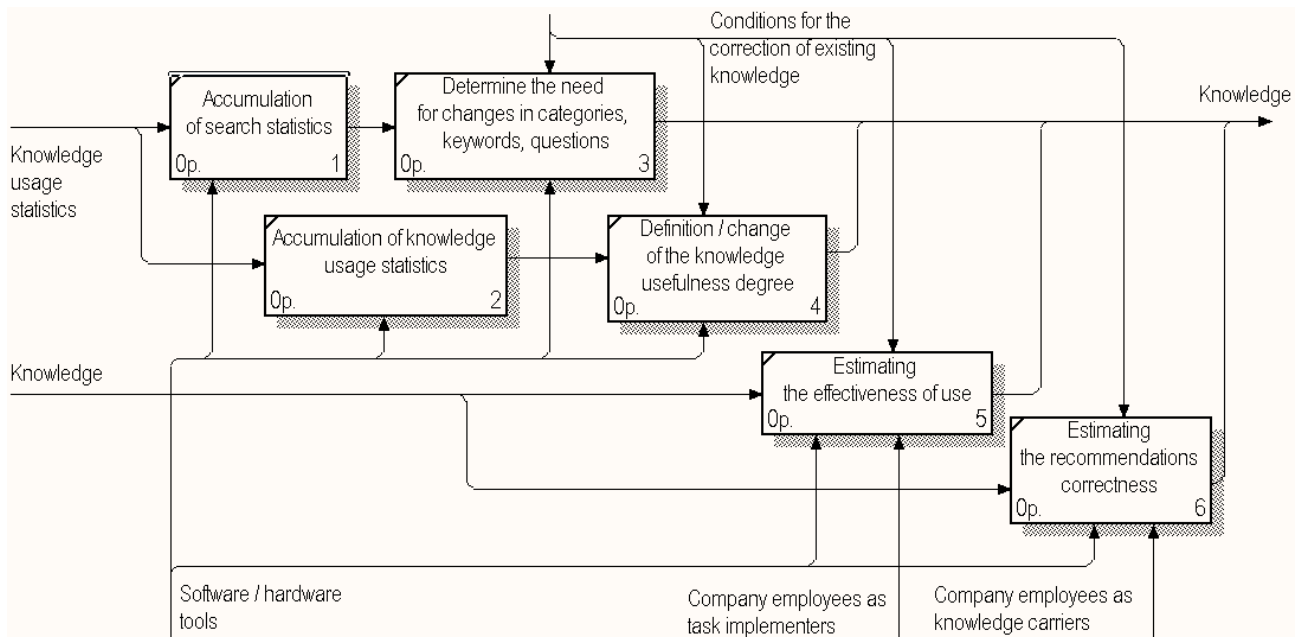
Conditions for the correction of existing knowledge

Knowledge

Knowledge usage statistics

Accumulation of search statistics
0p. 1

Determine the need for changes in categories, keywords, questions
0p. 3

Accumulation of knowledge usage statistics
0p. 2

Definition / change of the knowledge usefulness degree
0p. 4

Knowledge

Estimating the effectiveness of use
0p. 5

Estimating the recommendations correctness
0p. 6

Software / hardware tools

Company employees as task implementers

Company employees as knowledge carriers